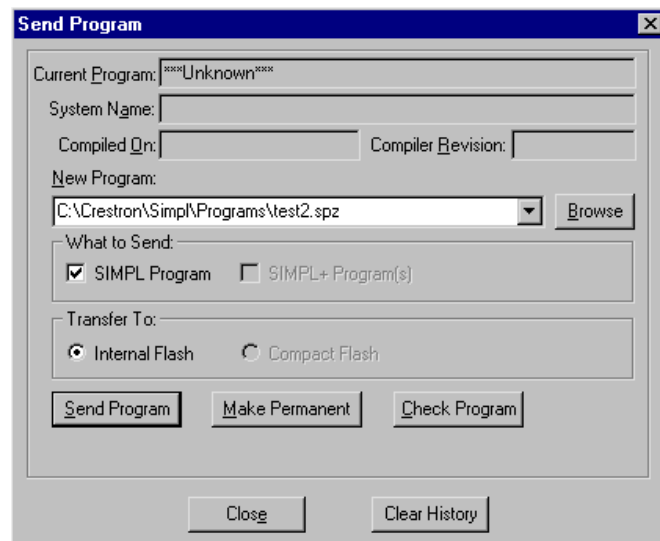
Send Program

Current Program: ***Unknown***

System Name:

Compiled On:

Compiler Revision:

New Program:

C:\Crestron\Simpl\Programs\test2.spz

Browse

What to Send:

SIMPL Program

SIMPL+ Program(s)

Transfer To:

Internal Flash

Compact Flash

Send Program

Make Permanent

Check Program

Close

Clear History